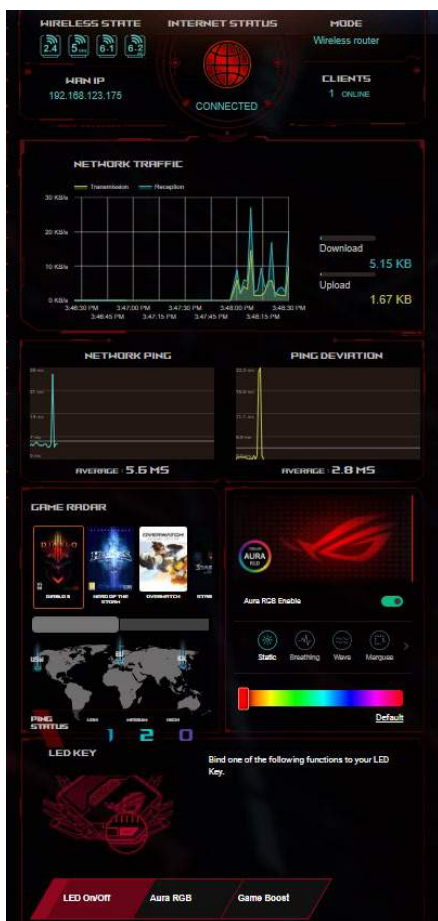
WIRELESS STATE

2.4 5 6-1 6-2

INTERNET STATUS

CONNECTED

MODE

Wireless router

WAN IP

192.168.123.175

CLIENTS

1 ONLINE

NETWORK TRAFFIC

Transmission Reception

30 KB/s

20 KB/s

10 KB/s

0 KB/s

3:46:30 PM 3:46:45 PM 3:47:00 PM 3:47:15 PM 3:47:30 PM 3:47:45 PM 3:48:00 PM 3:48:15 PM 3:48:30 PM

Download

5.15 KB

Upload

1.67 KB

NETWORK PING

AVERAGE : 5.6 MS

PING DEVIATION

AVERAGE : 2.8 MS

GAME RADAR

DIABLO 3 HERO OF THE STORM OVERWATCH STAR

PING STATUS

LOW MEDIUM HIGH

1 2 0

AURA RGB

Aura RGB Enable

Static Breathing Wave Marquee

Default

LED KEY

Bind one of the following functions to your LED Key.

LED On/Off Aura RGB Game Boost